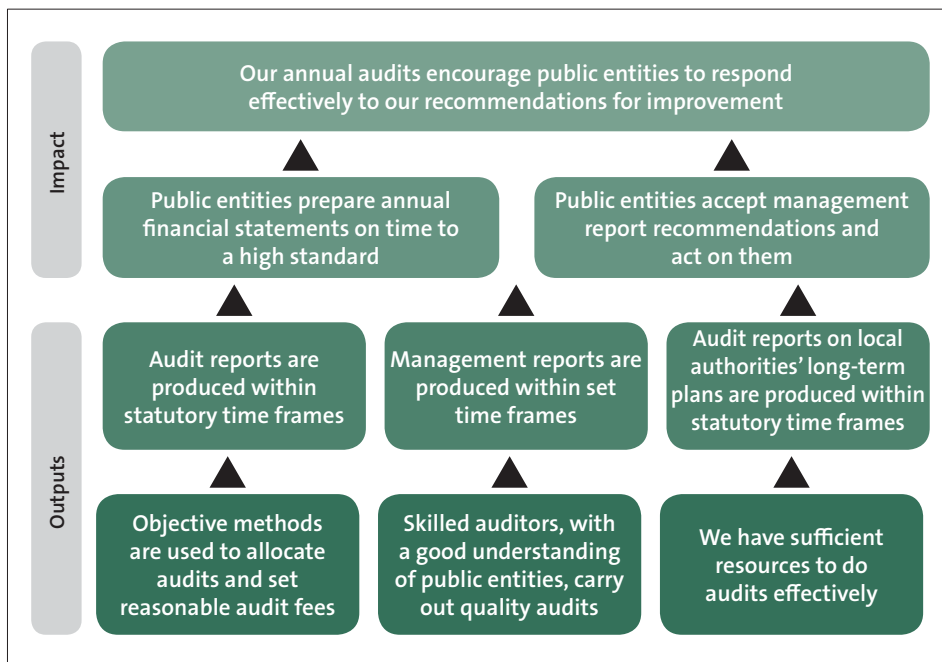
Impact

Our annual audits encourage public entities to respond effectively to our recommendations for improvement

Public entities prepare annual financial statements on time to a high standard

Public entities accept management report recommendations and act on them

Outputs

Audit reports are produced within statutory time frames

Management reports are produced within set time frames

Audit reports on local authorities' long-term plans are produced within statutory time frames

Objective methods are used to allocate audits and set reasonable audit fees

Skilled auditors, with a good understanding of public entities, carry out quality audits

We have sufficient resources to do audits effectively